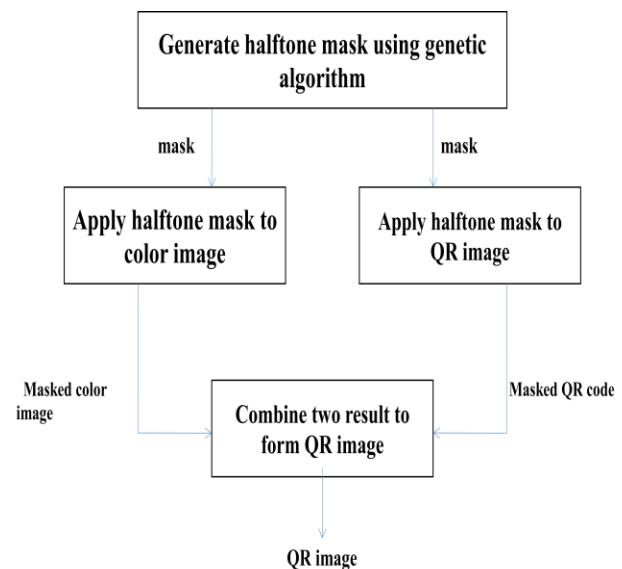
Generate halftone mask using genetic algorithm

mask

mask

Apply halftone mask to color image

Apply halftone mask to QR image

Masked color image

Masked QR code

Combine two result to form QR image

QR image